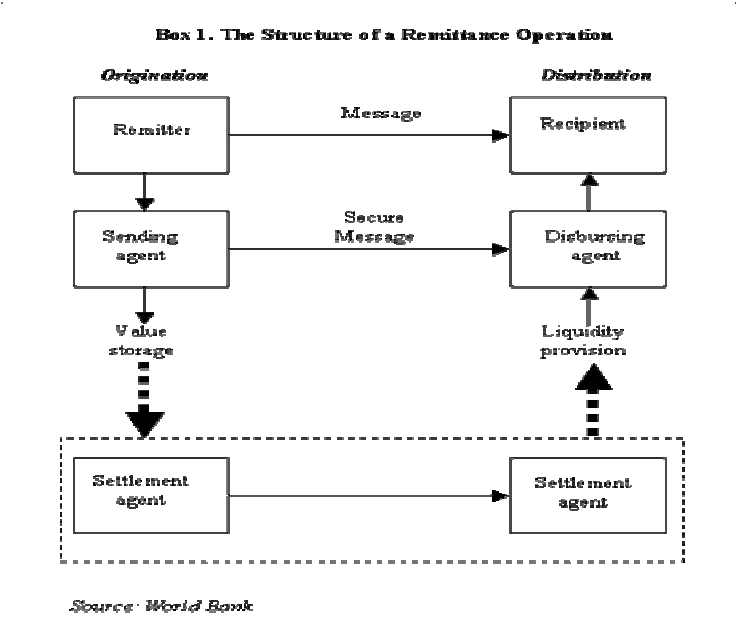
Box 1. The Structure of a Remittance Operation

Origination

Distribution

Remitter

Message

Recipient

Sending agent

Secure Message

Disbursing agent

Value storage

Liquidity provision

Settlement agent

Settlement agent

Source: World Bank